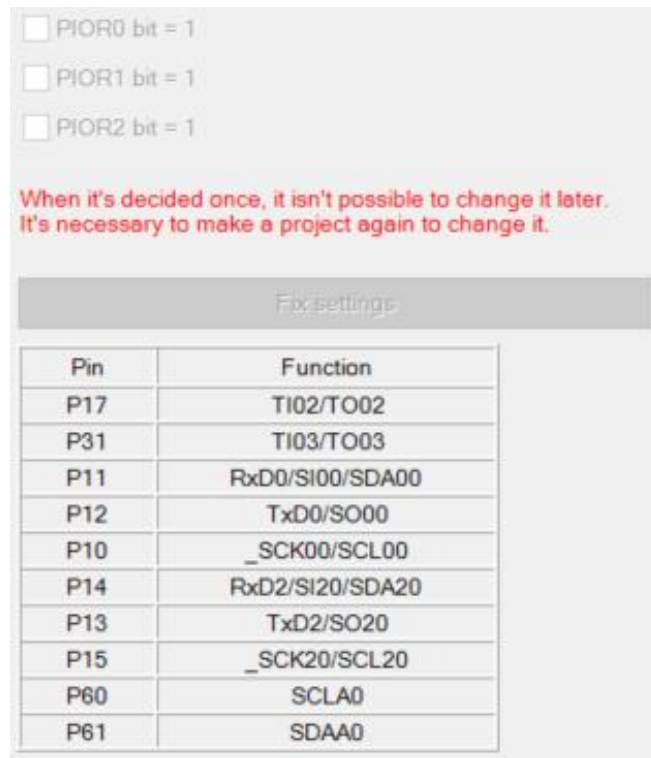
PIOR0 bit = 1

PIOR1 bit = 1

PIOR2 bit = 1

When it's decided once, it isn't possible to change it later. It's necessary to make a project again to change it.

Fix settings

| Pin | Function |
|---|---|
| P17 | TI02/TO02 |
| P31 | TI03/TO03 |
| P11 | RxD0/SI00/SDA00 |
| P12 | TxD0/SO00 |
| P10 | _SCK00/SCL00 |
| P14 | RxD2/SI20/SDA20 |
| P13 | TxD2/SO20 |
| P15 | _SCK20/SCL20 |
| P60 | SCLA0 |
| P61 | SDAA0 |